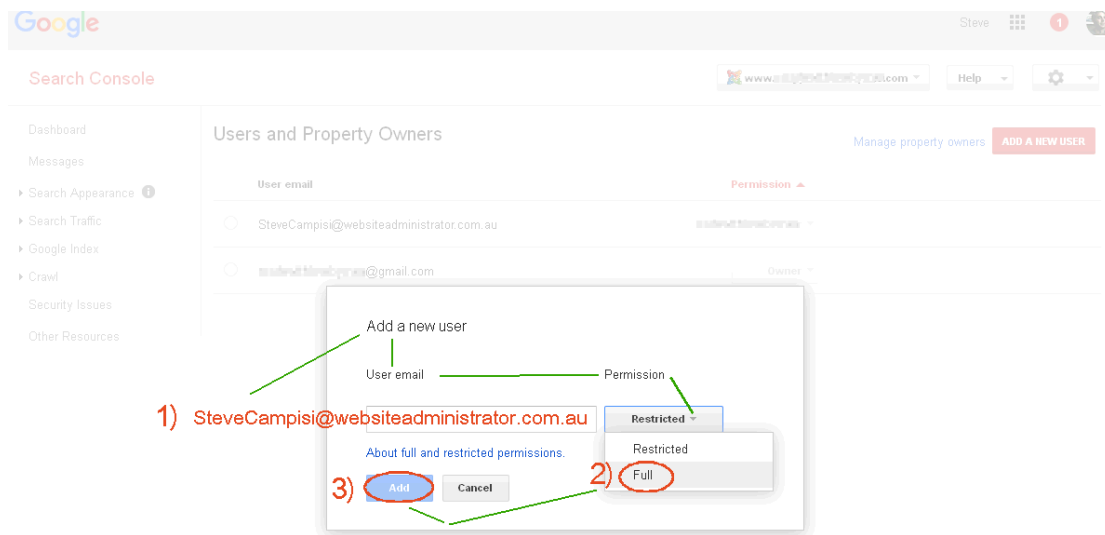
Google

Steve

1

Search Console

www.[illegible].com

Help

Dashboard

Messages

Search Appearance

Search Traffic

Google Index

Crawl

Security Issues

Other Resources

Users and Property Owners

Manage property owners

ADD A NEW USER

User email

Permission

SteveCampisi@websiteadministrator.com.au

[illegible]

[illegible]@gmail.com

Owner

Add a new user

User email

Permission

1) SteveCampisi@websiteadministrator.com.au

Restricted

Restricted

About full and restricted permissions.

2) Full

3) Add

Cancel